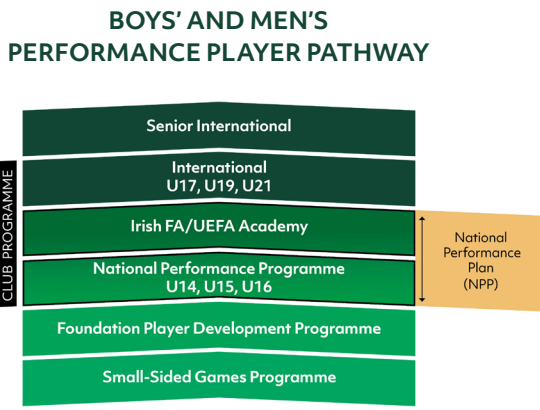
BOYS' AND MEN'S
PERFORMANCE PLAYER PATHWAY

CLUB PROGRAMME

Senior International

International
U17, U19, U21

Irish FA/UEFA Academy

National Performance Programme
U14, U15, U16

Foundation Player Development Programme

Small-Sided Games Programme

National Performance Plan (NPP)